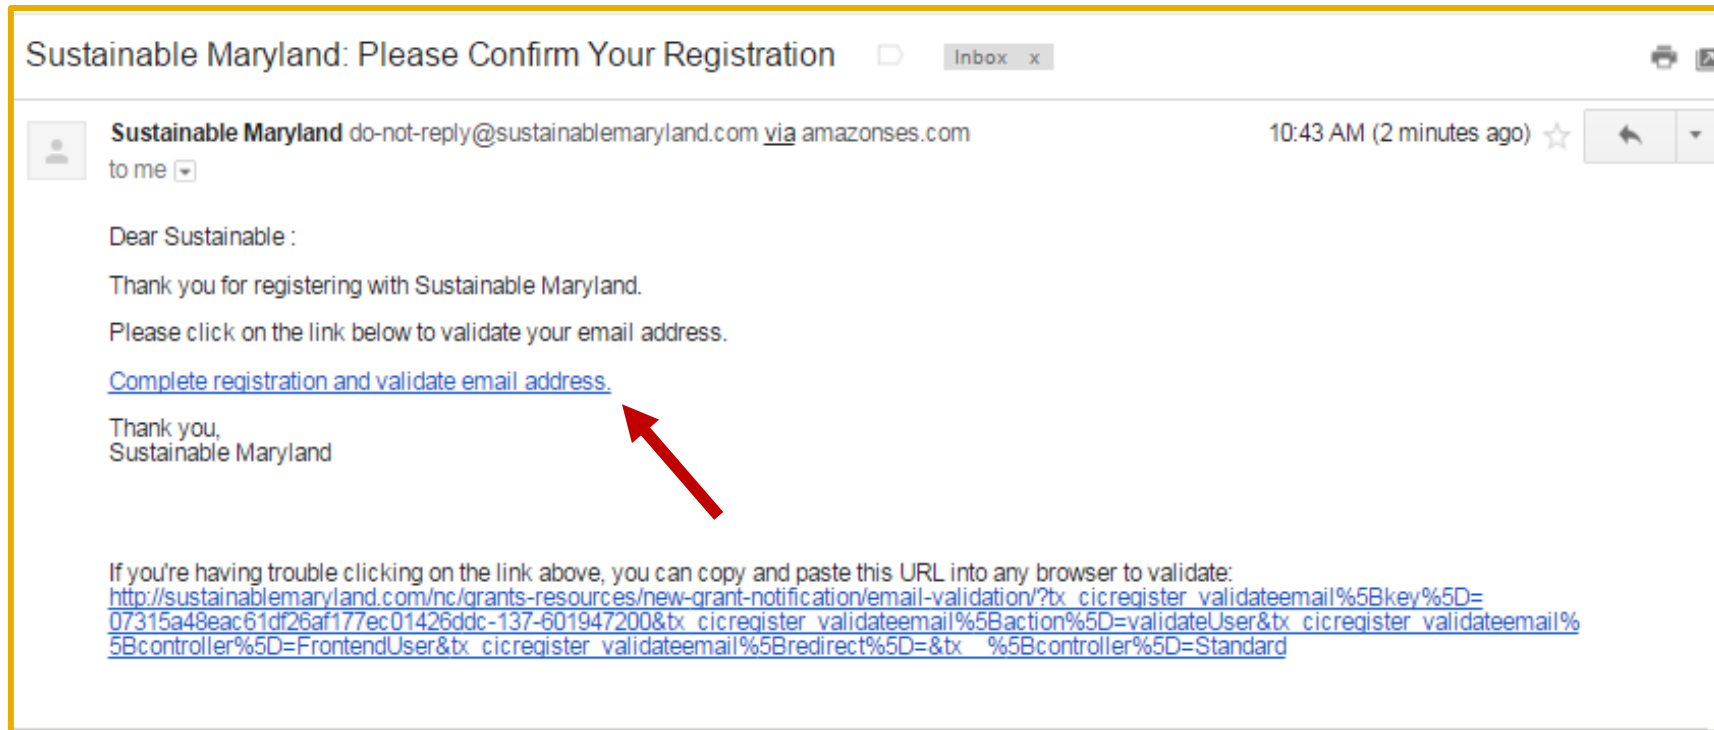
Sustainable Maryland: Please Confirm Your Registration

Inbox x

Sustainable Maryland do-not-reply@sustainablemaryland.com via amazonses.com

to me

10:43 AM (2 minutes ago)

Dear Sustainable :

Thank you for registering with Sustainable Maryland.

Please click on the link below to validate your email address.

Complete registration and validate email address.

Thank you,
Sustainable Maryland

If you're having trouble clicking on the link above, you can copy and paste this URL into any browser to validate:
http://sustainablemaryland.com/nc/grants-resources/new-grant-notification/email-validation/?tx_cicregister_validateemail%5Bkey%5D=07315a48eac61df26af177ec01426ddc-137-601947200&tx_cicregister_validateemail%5Baction%5D=validateUser&tx_cicregister_validateemail%5Bcontroller%5D=FrontendUser&tx_cicregister_validateemail%5Bredirect%5D=&tx__%5Bcontroller%5D=Standard